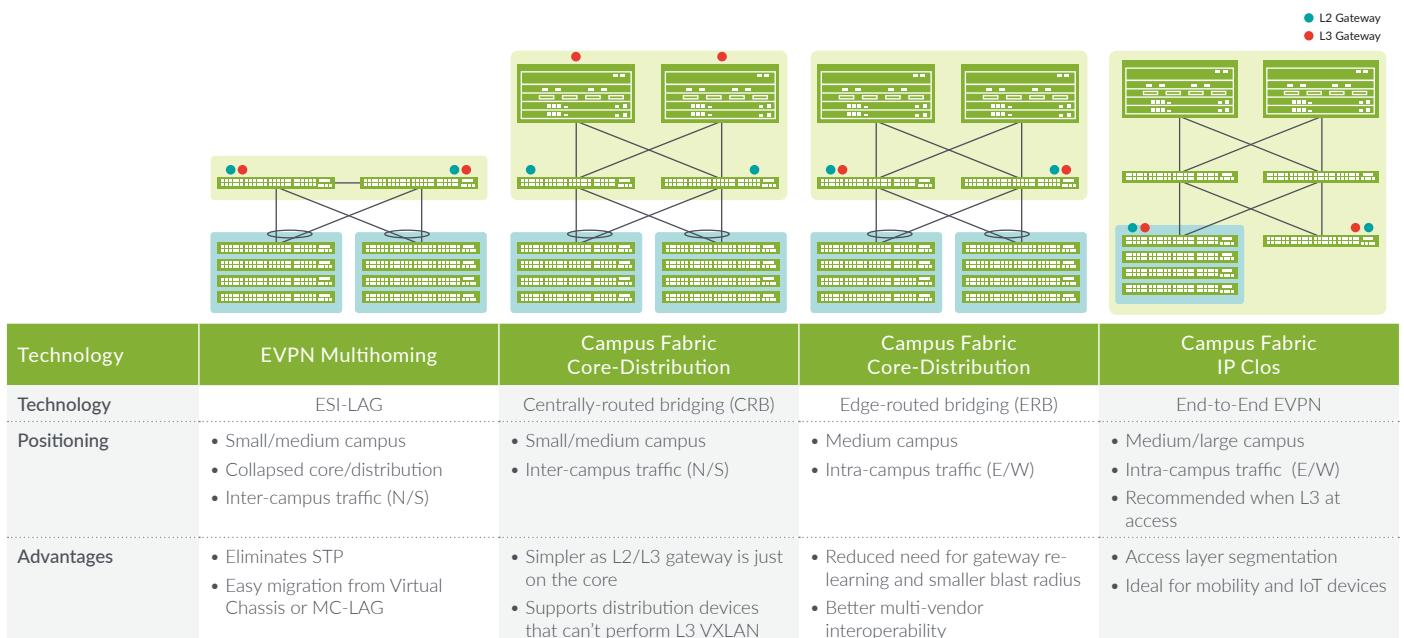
L2 Gateway
L3 Gateway

| Technology | EVPN Multihoming | Campus Fabric Core-Distribution | Campus Fabric Core-Distribution | Campus Fabric IP Clos |
|---|---|---|---|---|
| Technology | ESI-LAG | Centrally-routed bridging (CRB) | Edge-routed bridging (ERB) | End-to-End EVPN |
| Positioning | • Small/medium campus • Collapsed core/distribution • Inter-campus traffic (N/S) | • Small/medium campus • Inter-campus traffic (N/S) | • Medium campus • Intra-campus traffic (E/W) | • Medium/large campus • Intra-campus traffic (E/W) • Recommended when L3 at access |
| Advantages | • Eliminates STP • Easy migration from Virtual Chassis or MC-LAG | • Simpler as L2/L3 gateway is just on the core • Supports distribution devices that can't perform L3 VXLAN | • Reduced need for gateway re-learning and smaller blast radius • Better multi-vendor interoperability | • Access layer segmentation • Ideal for mobility and IoT devices |